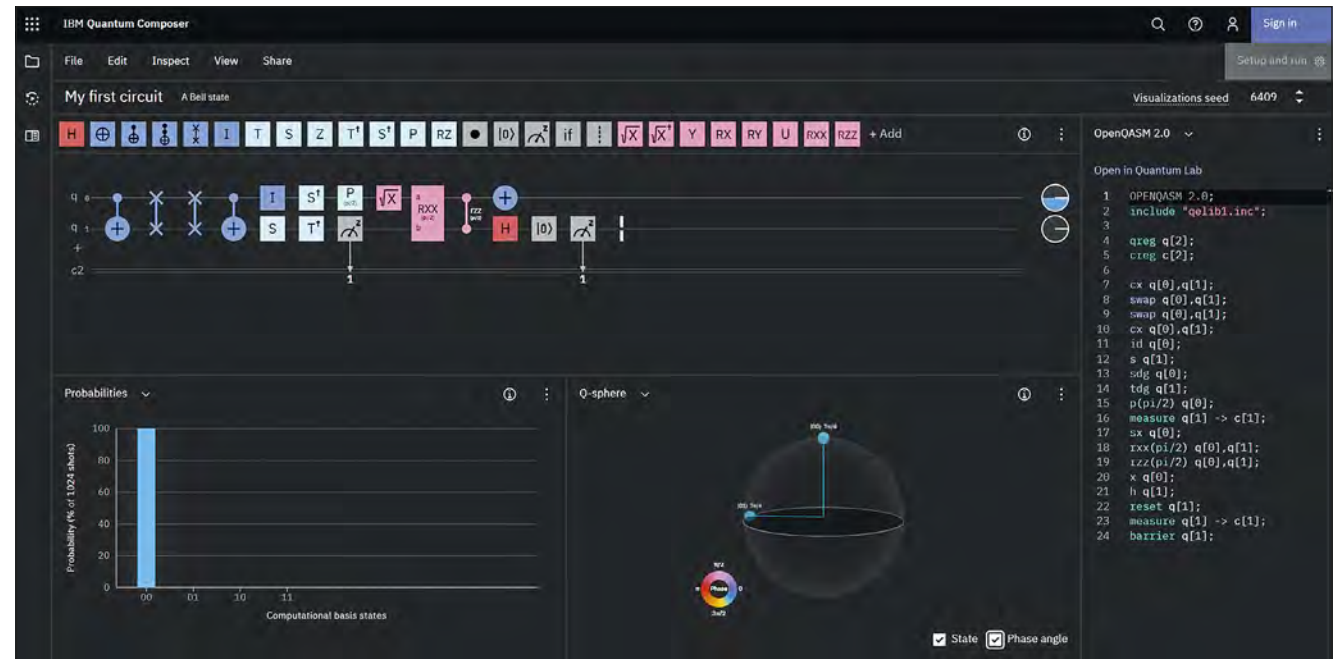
IBM Quantum Composer

Sign in

File Edit Inspect View Share

Setup and run

My first circuit A Bell state

Visualizations seed 6409

H ⊕ I T S Z $T^\dagger$ $S^\dagger$ P RZ |0⟩ if $\sqrt{X}$ $\sqrt{X}^\dagger$ Y RX RY U RXX RZZ + Add

q 0
q 1
+
c2

I $S^\dagger$ P S $T^\dagger$ $\sqrt{X}$ RXX RZZ H |0⟩

1 1

OpenQASM 2.0

Open in Quantum Lab

1 OPENQASM 2.0;
2 include "qelib1.inc";
3
4 qreg q[2];
5 creg c[2];
6
7 cx q[0],q[1];
8 swap q[0],q[1];
9 swap q[0],q[1];
10 cx q[0],q[1];
11 id q[0];
12 s q[1];
13 sdg q[0];
14 tdg q[1];
15 p(pi/2) q[0];
16 measure q[1] -> c[1];
17 sx q[0];
18 rxx(pi/2) q[0],q[1];
19 rzz(pi/2) q[0],q[1];
20 x q[0];
21 h q[1];
22 reset q[1];
23 measure q[1] -> c[1];
24 barrier q[1];

Probabilities

Probability (% of 1024 shots)

100
80
60
40
20
0

00 01 10 11

Computational basis states

Q-sphere

Phase

State Phase angle